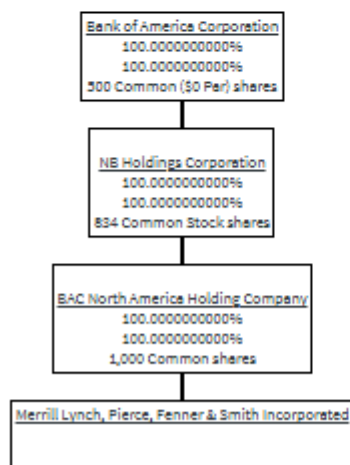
Bank of America Corporation
100.0000000000%
100.0000000000%
500 Common ($0 Par) shares

NB Holdings Corporation
100.0000000000%
100.0000000000%
834 Common Stock shares

BAC North America Holding Company
100.0000000000%
100.0000000000%
1,000 Common shares

Merrill Lynch, Pierce, Fenner & Smith Incorporated